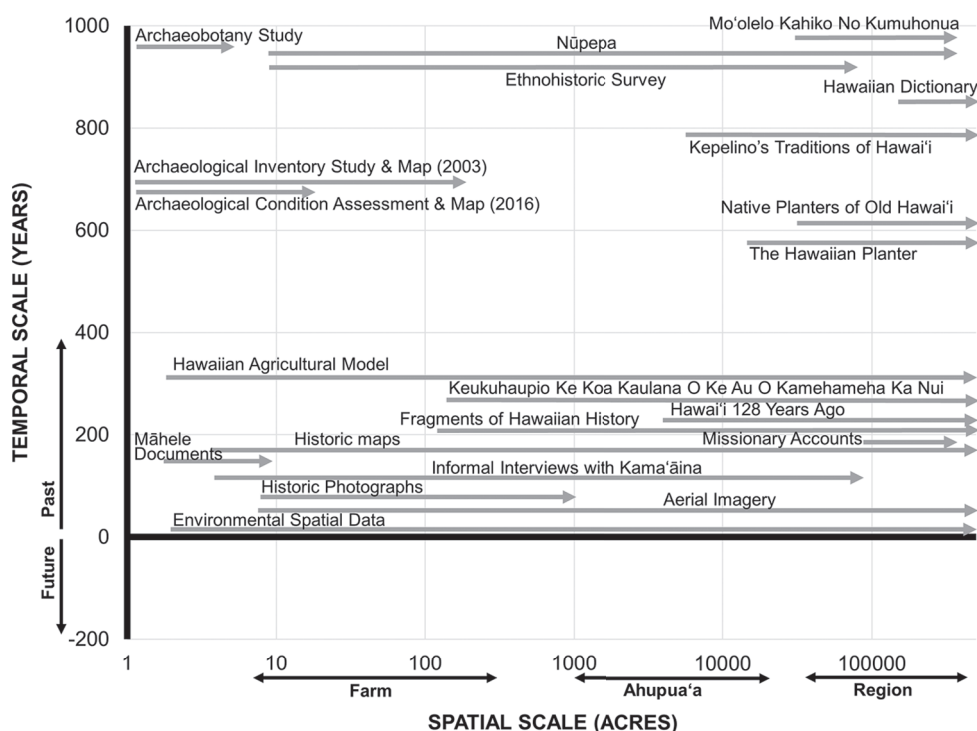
1000
800
600
400
200
0
-200

TEMPORAL SCALE (YEARS)

Past
Future

Archaeobotany Study
Nūpepa
Mo‘olelo Kahiko No Kumuhonua
Ethnohistoric Survey
Hawaiian Dictionary
Kepelino’s Traditions of Hawai‘i
Archaeological Inventory Study & Map (2003)
Archaeological Condition Assessment & Map (2016)
Native Planters of Old Hawai‘i
The Hawaiian Planter
Hawaiian Agricultural Model
Keukuhaupio Ke Koa Kaulana O Ke Au O Kamehameha Ka Nui
Hawai‘i 128 Years Ago
Fragments of Hawaiian History
Māhele Documents
Historic maps
Missionary Accounts
Informal Interviews with Kama‘āina
Historic Photographs
Aerial Imagery
Environmental Spatial Data

1
10
100
1000
10000
100000

Farm
Ahupua‘a
Region

SPATIAL SCALE (ACRES)